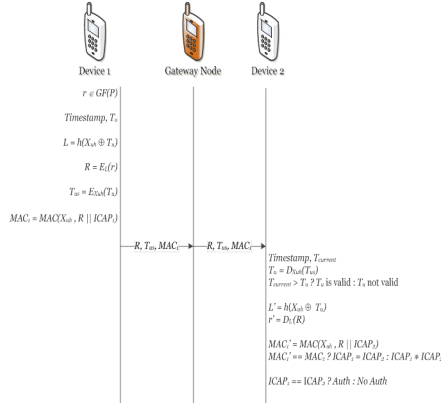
Device 1

Gateway Node

Device 2

$r \in GF(P)$

$Timestamp, T_o$

$L = h(X_{ab} \oplus T_o)$

$R = E_L(r)$

$T_{io} = E_{Xab}(T_o)$

$MAC_i = MAC(X_{ab}, R \,||\, ICAP_i)$

$R, T_{io}, MAC_i$

$R, T_{io}, MAC_i$

$Timestamp, T_{current}$
$T_o = D_{Xab}(T_{io})$
$T_{current} > T_o \,?\, T_o$ is valid : $T_o$ not valid

$L' = h(X_{ab} \oplus T_o)$
$r' = D_{L'}(R)$

$MAC_i' = MAC(X_{ab}, R \,||\, ICAP_2)$
$MAC_i' == MAC_i \,?\, ICAP_3 = ICAP_2 : ICAP_2 * ICAP_i$

$ICAP_3 == ICAP_2 \,?\, Auth : No\ Auth$